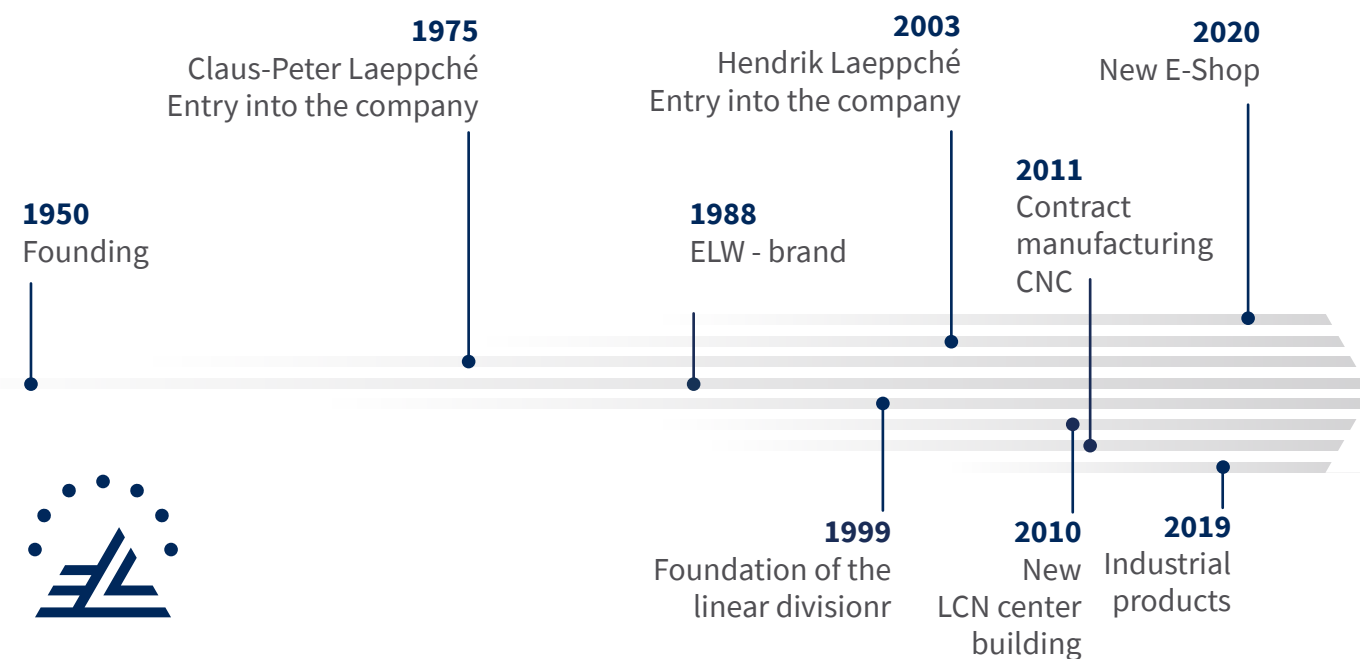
1975
Claus-Peter Laeppché
Entry into the company

2003
Hendrik Laeppché
Entry into the company

2020
New E-Shop

1950
Founding

1988
ELW - brand

2011
Contract manufacturing CNC

1999
Foundation of the linear divisionr

2010
New LCN center building

2019
Industrial products